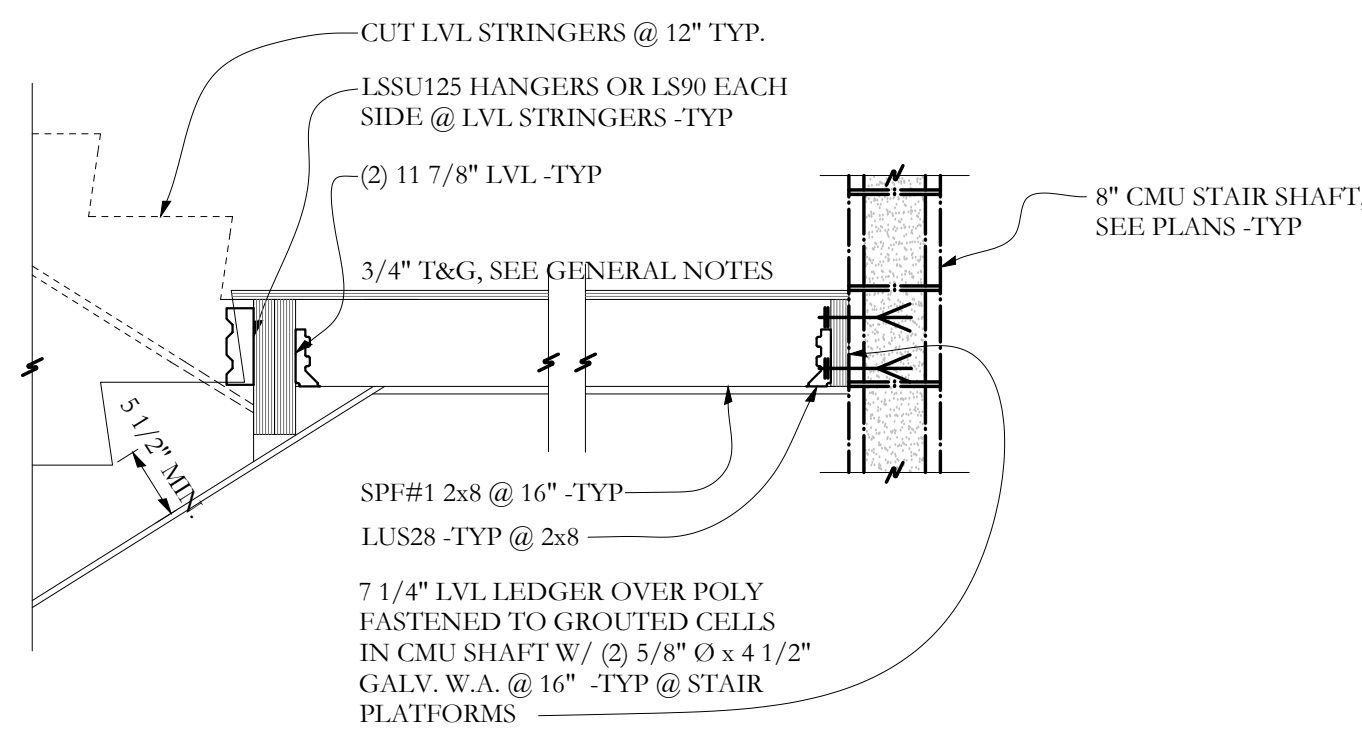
CUT LVL STRINGERS @ 12" TYP.

LSSU125 HANGERS OR LS90 EACH SIDE @ LVL STRINGERS -TYP

(2) 11 7/8" LVL -TYP

8" CMU STAIR SHAFT, SEE PLANS -TYP

3/4" T&G, SEE GENERAL NOTES

5 1/2" MIN.

SPF#1 2x8 @ 16" -TYP

LUS28 -TYP @ 2x8

7 1/4" LVL LEDGER OVER POLY FASTENED TO GROUTED CELLS IN CMU SHAFT W/ (2) 5/8" Ø x 4 1/2" GALV. W.A. @ 16" -TYP @ STAIR PLATFORMS